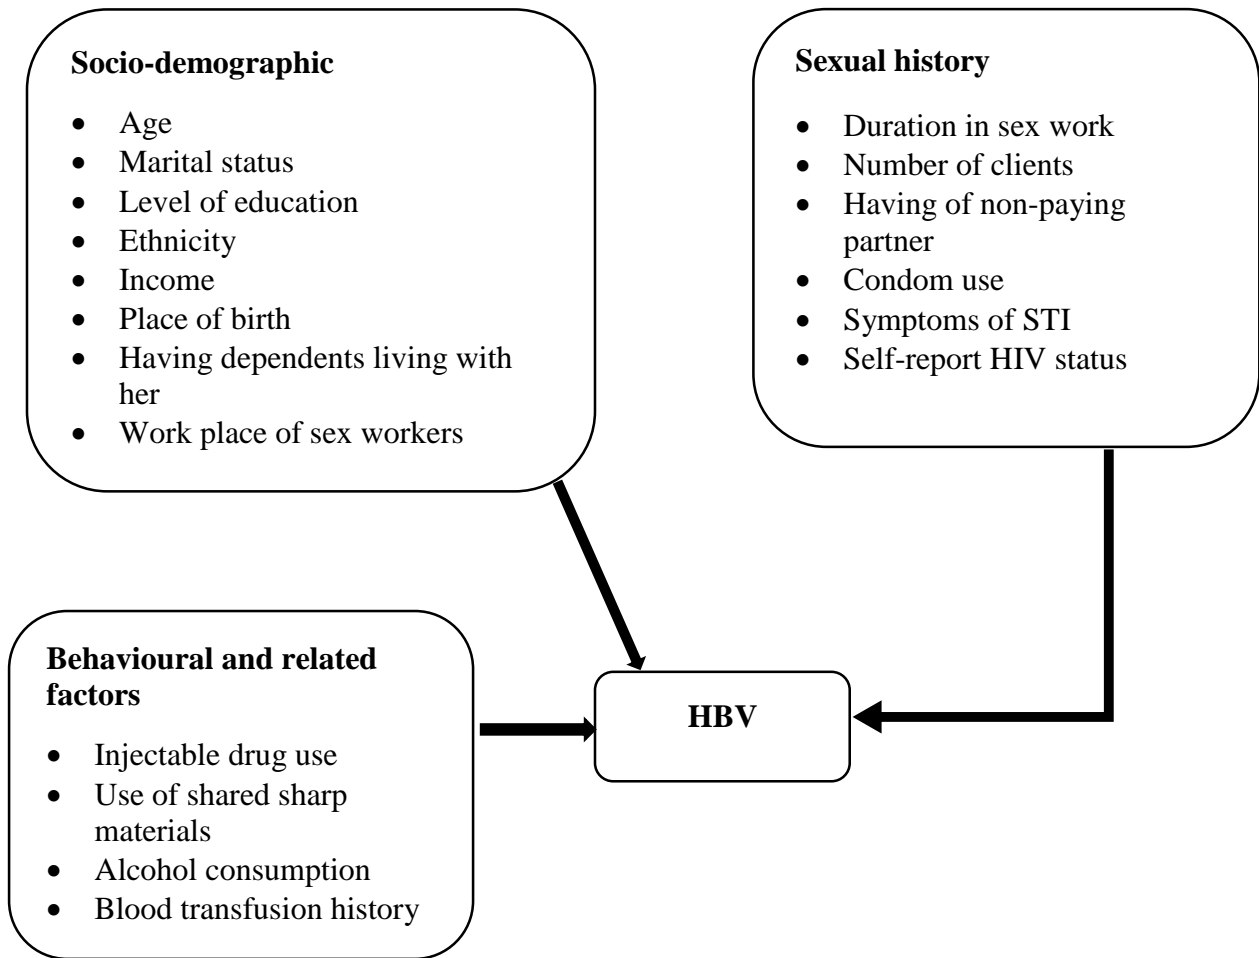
**Socio-demographic**

- Age
- Marital status
- Level of education
- Ethnicity
- Income
- Place of birth
- Having dependents living with her
- Work place of sex workers

**Sexual history**

- Duration in sex work
- Number of clients
- Having of non-paying partner
- Condom use
- Symptoms of STI
- Self-report HIV status

**Behavioural and related factors**

- Injectable drug use
- Use of shared sharp materials
- Alcohol consumption
- Blood transfusion history

**HBV**